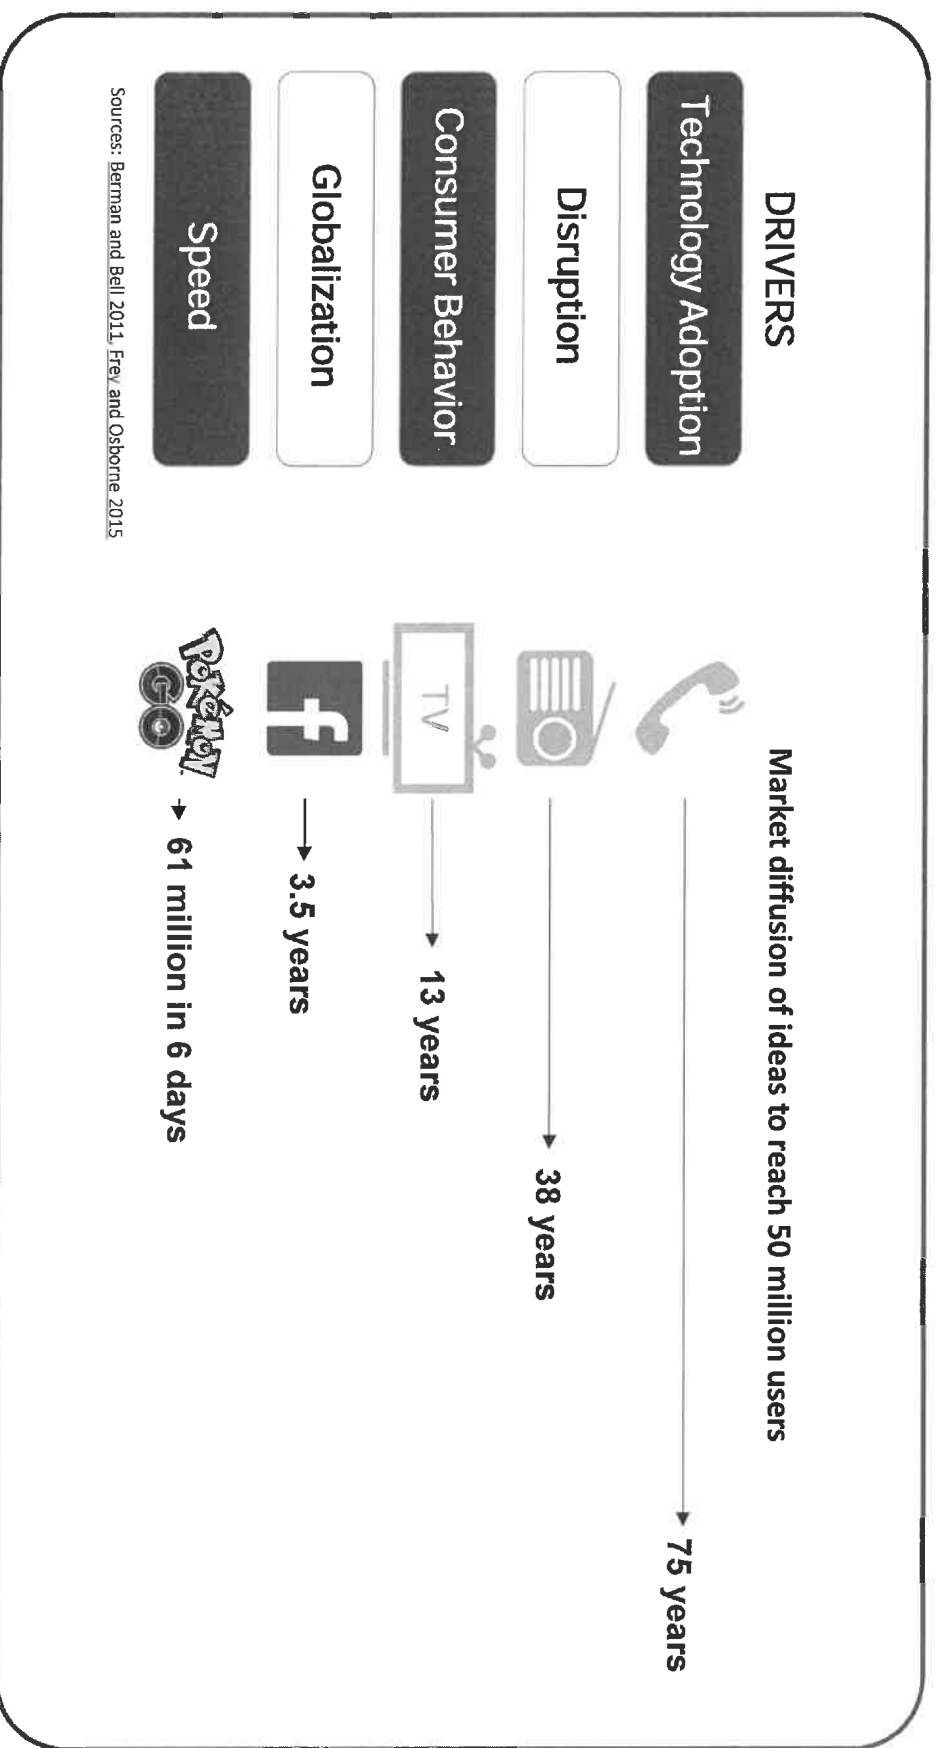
DRIVERS

Technology Adoption

Disruption

Consumer Behavior

Globalization

Speed

Sources: Berman and Bell 2011, Frey and Osborne 2015

Market diffusion of ideas to reach 50 million users

75 years

38 years

TV

13 years

f

3.5 years

Pokémon GO

61 million in 6 days